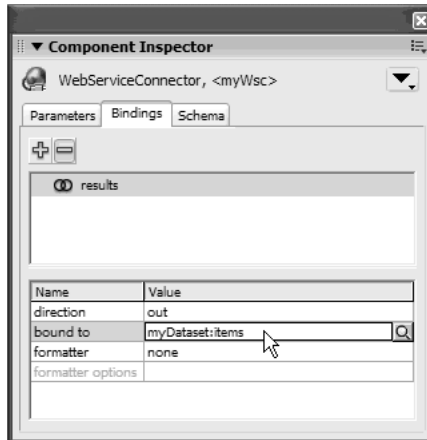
▼ Component Inspector

WebServiceConnector, <myWsc>

Parameters | Bindings | Schema

results

| Name | Value |
|---|---|
| direction | out |
| bound to | myDataset:items |
| formatter | none |
| formatter options | |